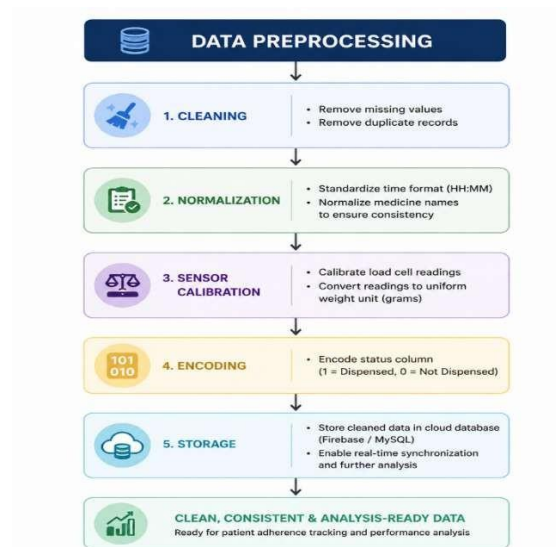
DATA PREPROCESSING

1. CLEANING

• Remove missing values
• Remove duplicate records

2. NORMALIZATION

• Standardize time format (HH:MM)
• Normalize medicine names to ensure consistency

3. SENSOR CALIBRATION

• Calibrate load cell readings
• Convert readings to uniform weight unit (grams)

101
010

4. ENCODING

• Encode status column (1 = Dispensed, 0 = Not Dispensed)

5. STORAGE

• Store cleaned data in cloud database (Firebase / MySQL)
• Enable real-time synchronization and further analysis

CLEAN, CONSISTENT & ANALYSIS-READY DATA

Ready for patient adherence tracking and performance analysis